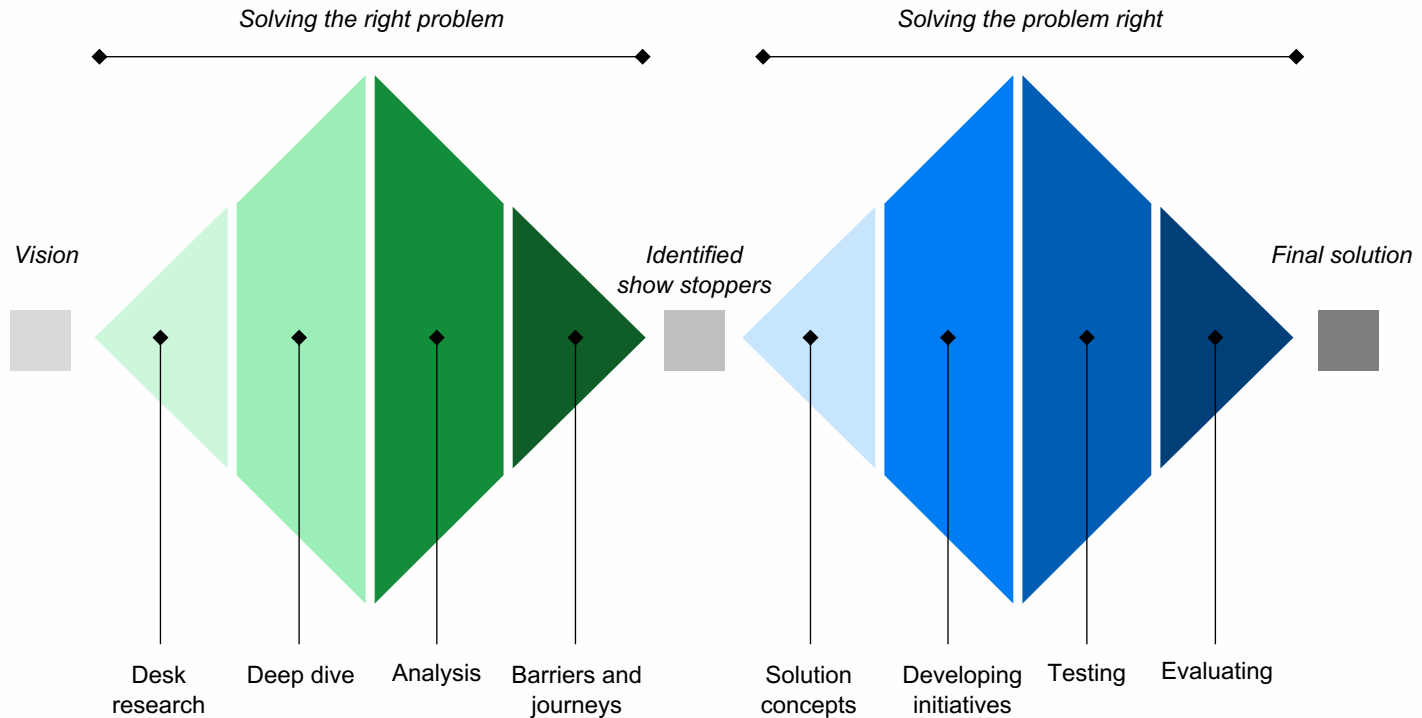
Solving the right problem

Solving the problem right

Vision

Identified show stoppers

Final solution

Desk research

Deep dive

Analysis

Barriers and journeys

Solution concepts

Developing initiatives

Testing

Evaluating